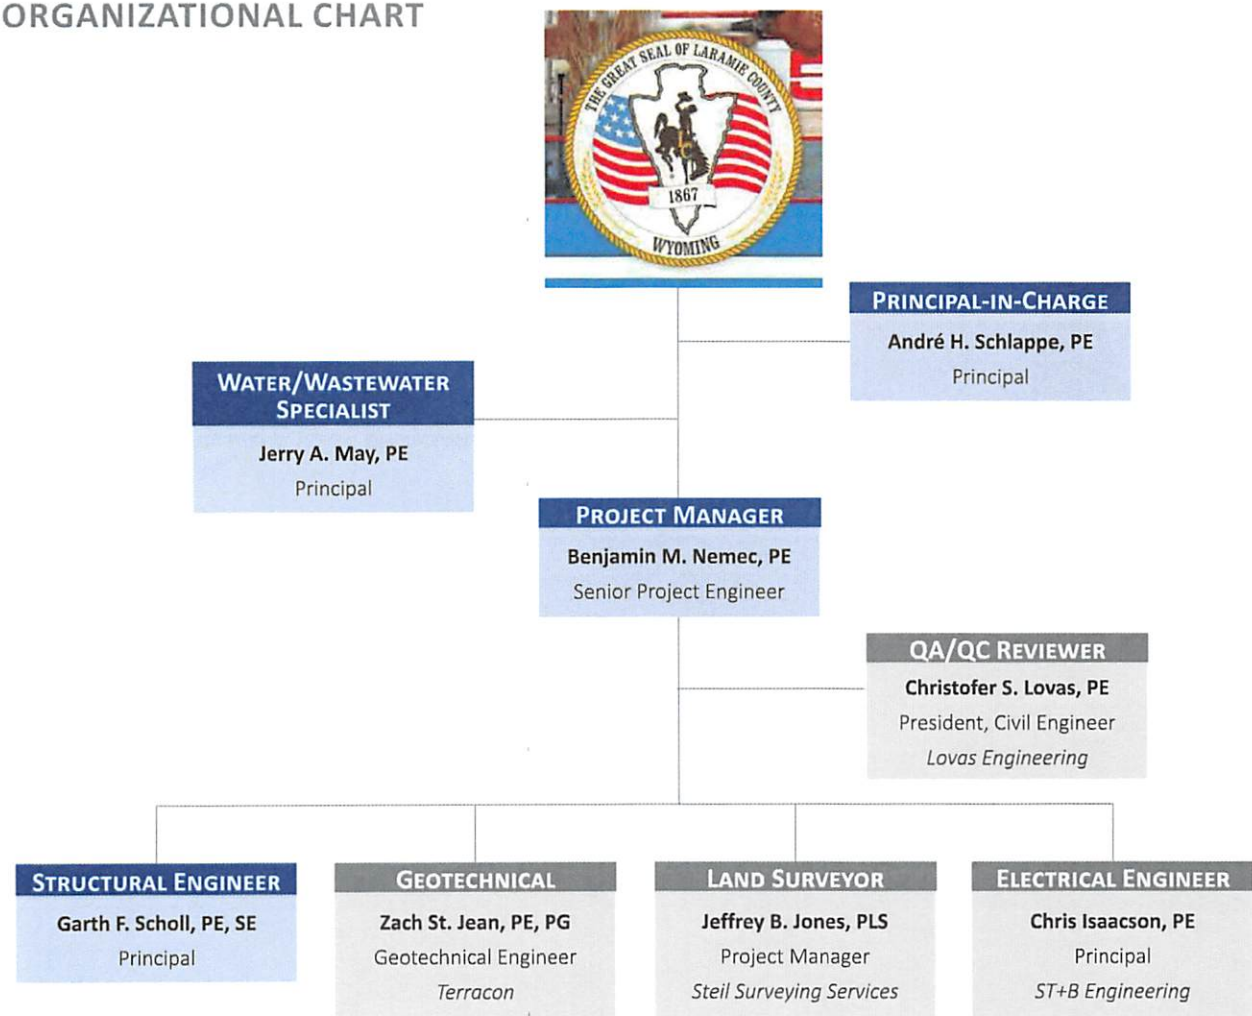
ORGANIZATIONAL CHART

THE GREAT SEAL OF LARAMIE COUNTY
1867
WYOMING

PRINCIPAL-IN-CHARGE
André H. Schlappe, PE
Principal

WATER/WASTEWATER SPECIALIST
Jerry A. May, PE
Principal

PROJECT MANAGER
Benjamin M. Nemec, PE
Senior Project Engineer

QA/QC REVIEWER
Christofer S. Lovas, PE
President, Civil Engineer
Lovas Engineering

STRUCTURAL ENGINEER
Garth F. Scholl, PE, SE
Principal

GEOTECHNICAL
Zach St. Jean, PE, PG
Geotechnical Engineer
Terracon

LAND SURVEYOR
Jeffrey B. Jones, PLS
Project Manager
Steil Surveying Services

ELECTRICAL ENGINEER
Chris Isaacson, PE
Principal
ST+B Engineering